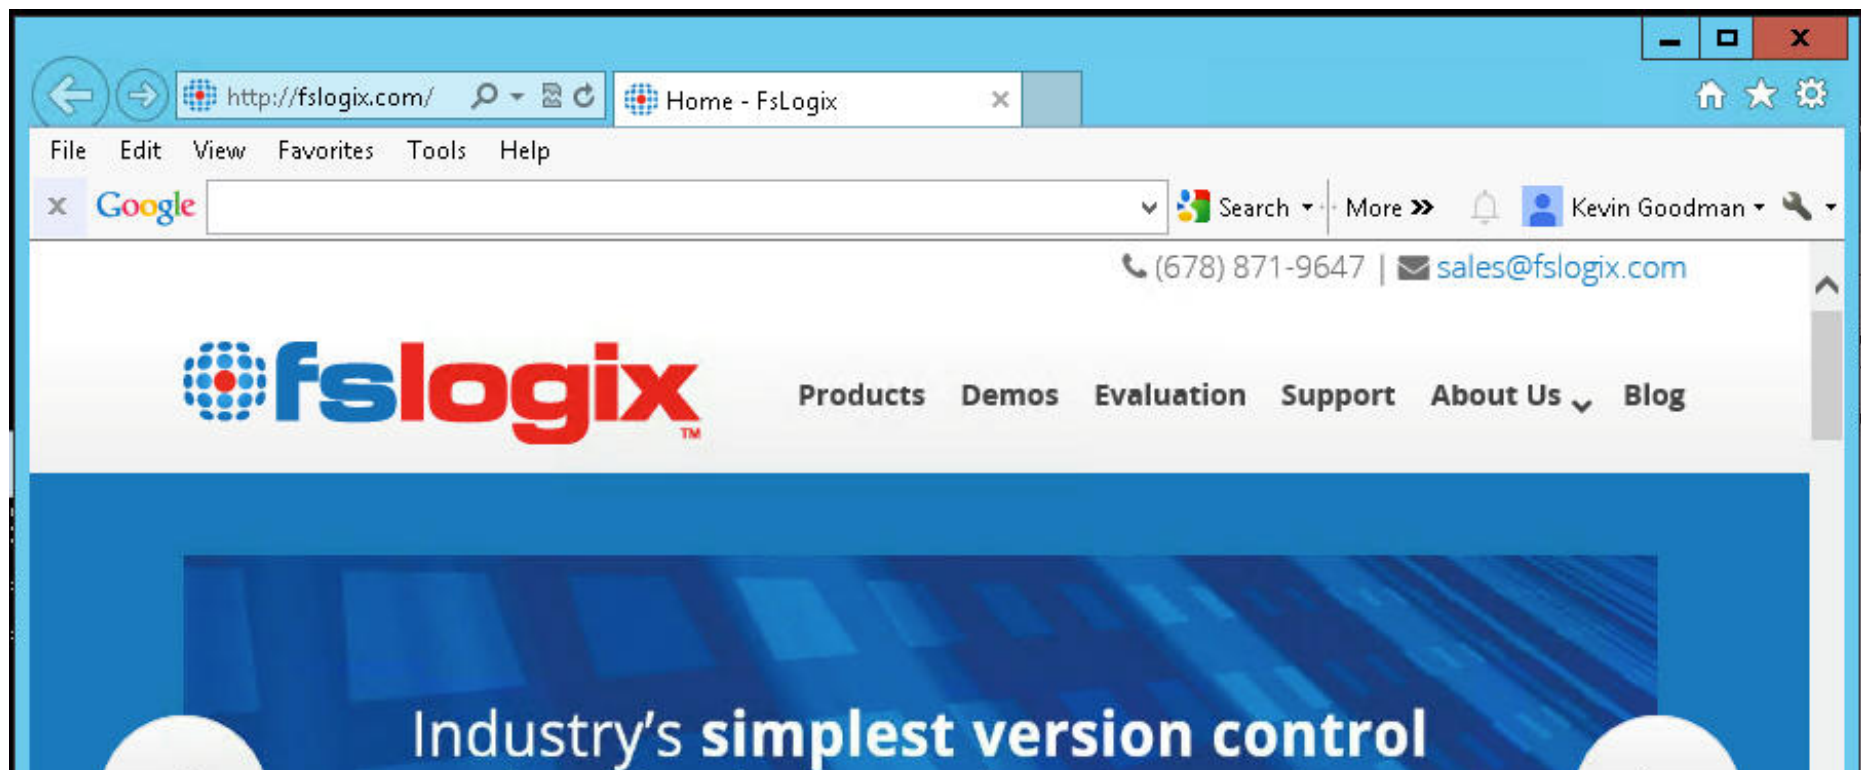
http://fslogix.com/

Home - FsLogix

File Edit View Favorites Tools Help

Google

Search More »

Kevin Goodman

(678) 871-9647 | sales@fslogix.com

fslogix™

Products Demos Evaluation Support About Us Blog

Industry's simplest version control